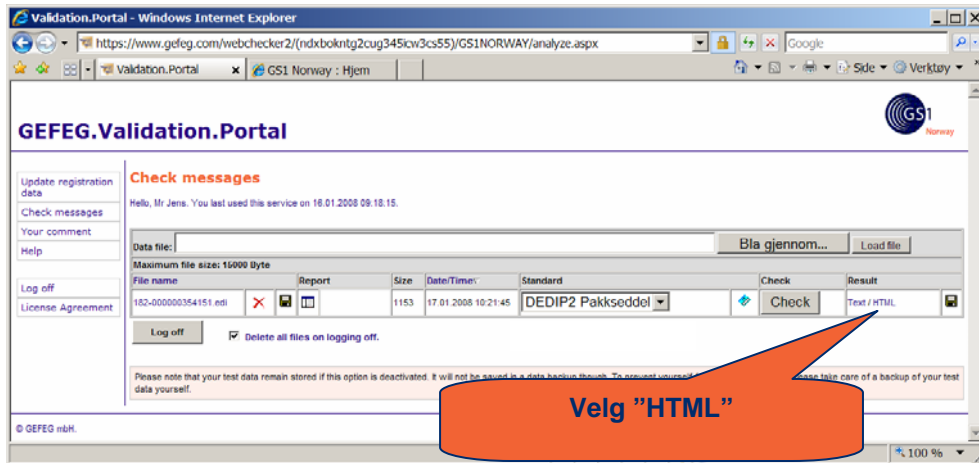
Validation.Portal - Windows Internet Explorer

https://www.gefeg.com/webchecker2/(ndxbokntg2cug345icw3cs55)/GS1NORWAY/analyze.aspx

Google

Validation.Portal

GS1 Norway : Hjem

Side

Verktøy

GEFEG.Validation.Portal

GS1 Norway

Update registration data

Check messages

Your comment

Help

Log off

License Agreement

Check messages

Hello, Mr Jens. You last used this service on 16.01.2008 09:18:15.

Data file:

Bla gjennom...

Load file

Maximum file size: 15000 Byte

| File name | | | Report | Size | Date/Time | Standard | Check | | Result | |
|---|---|---|---|---|---|---|---|---|---|---|
| 182-000000354151.edi | | | | 1153 | 17.01.2008 10:21:45 | DEDIP2 Pakkseddel | | Check | Text / HTML | |

Log off

Delete all files on logging off.

Please note that your test data remain stored if this option is deactivated. It will not be saved in a data backup though. To prevent yoursel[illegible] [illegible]ease take care of a backup of your test data yourself.

Velg "HTML"

© GEFEG mbH.

100 %